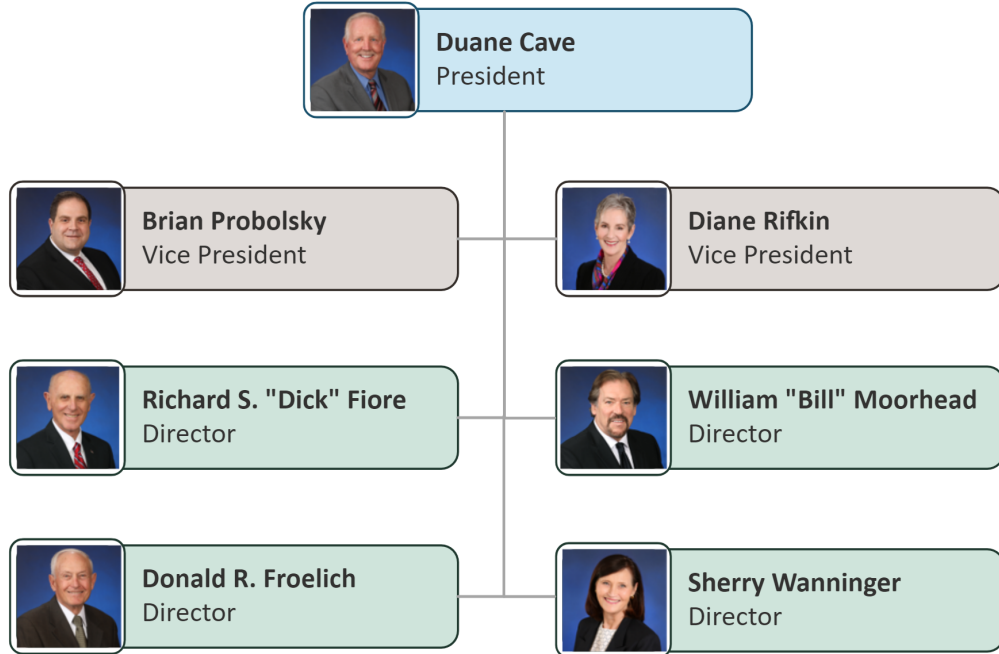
Duane Cave
President

Brian Probolsky
Vice President

Diane Rifkin
Vice President

Richard S. "Dick" Fiore
Director

William "Bill" Moorhead
Director

Donald R. Froelich
Director

Sherry Wanninger
Director